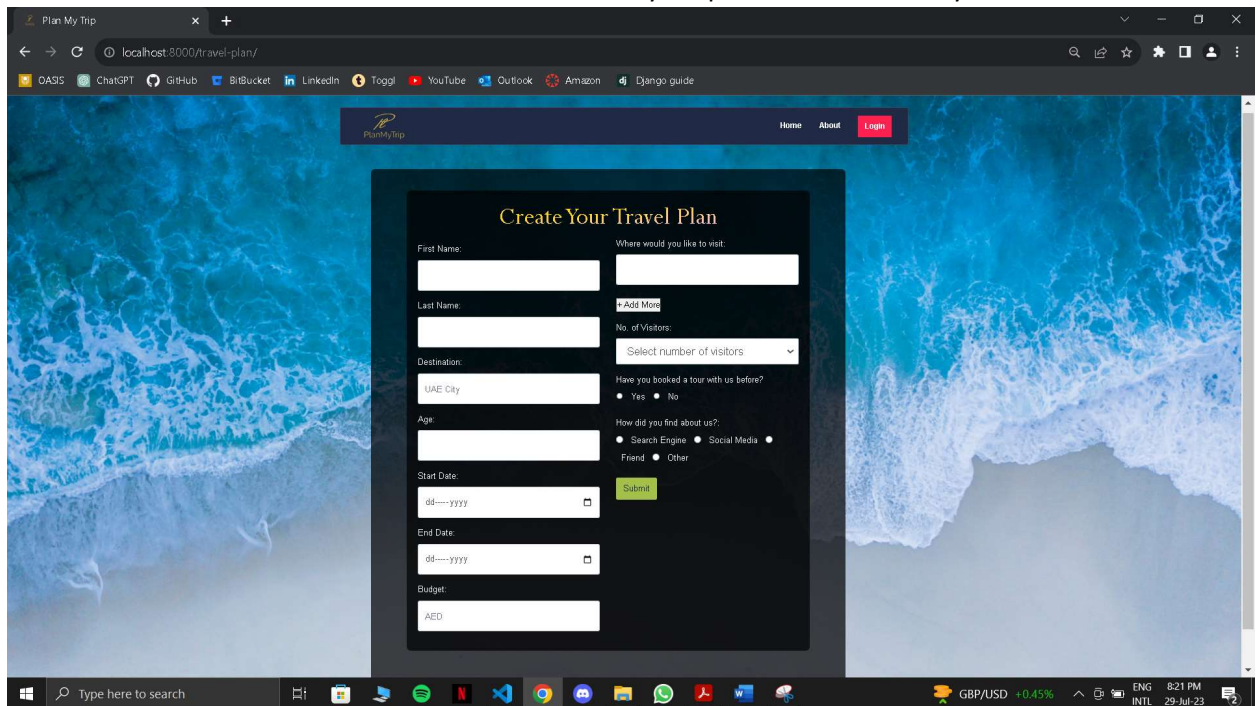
Plan My Trip
localhost:8000/travel-plan/
OASIS ChatGPT GitHub BitBucket LinkedIn Toggl YouTube Outlook Amazon Django guide

PlanMyTrip
Home About Login

Create Your Travel Plan

First Name:

Last Name:

Destination:
UAE City

Age:

Start Date:
dd-----yyyy

End Date:
dd-----yyyy

Budget:
AED

Where would you like to visit:

+ Add More

No. of Visitors:
Select number of visitors

Have you booked a tour with us before?
Yes No

How did you find about us?:
Search Engine Social Media Friend Other

Submit

Type here to search
GBP/USD +0.45%
ENG INTL 8:21 PM 29-Jul-23